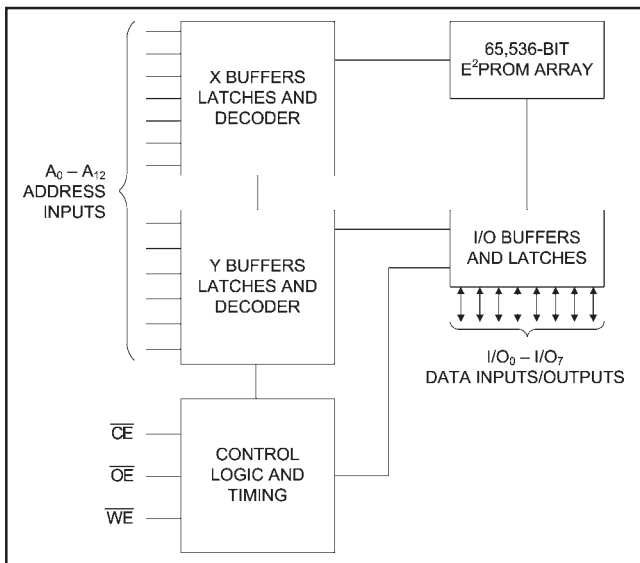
X BUFFERS LATCHES AND DECODER

65,536-BIT $E^2$PROM ARRAY

$A_0 - A_{12}$ ADDRESS INPUTS

I/O BUFFERS AND LATCHES

Y BUFFERS LATCHES AND DECODER

$I/O_0 - I/O_7$ DATA INPUTS/OUTPUTS

$\overline{CE}$

$\overline{OE}$

$\overline{WE}$

CONTROL LOGIC AND TIMING